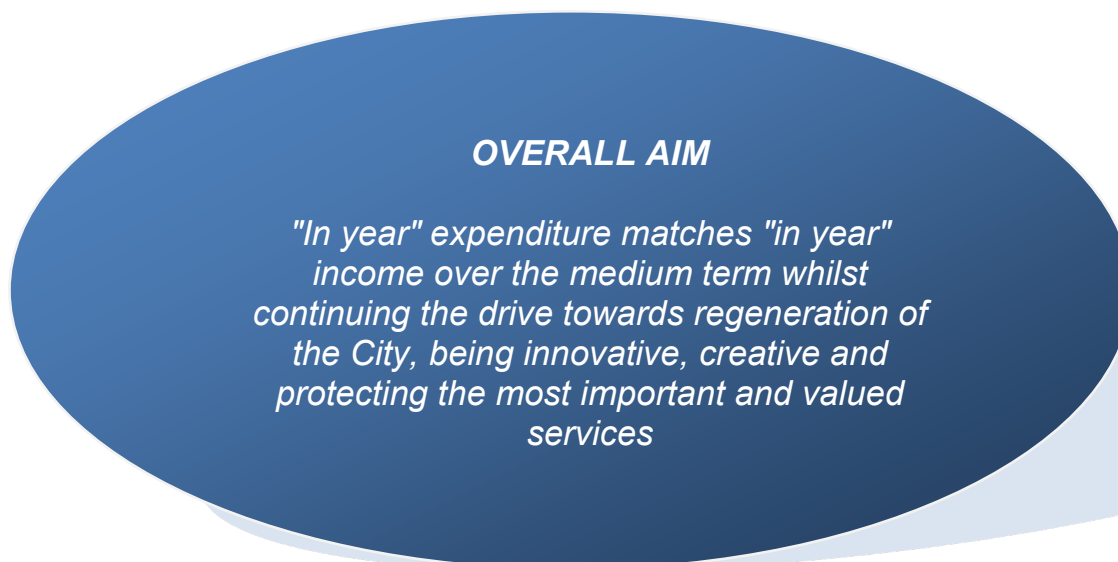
OVERALL AIM

"In year" expenditure matches "in year" income over the medium term whilst continuing the drive towards regeneration of the City, being innovative, creative and protecting the most important and valued services